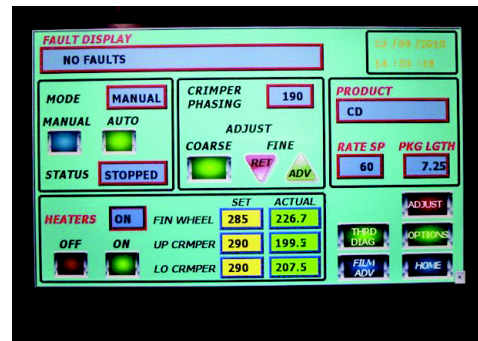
FAULT DISPLAY

NO FAULTS

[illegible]

MODE MANUAL

MANUAL AUTO

STATUS STOPPED

CRIMPER PHASING 190

ADJUST

COARSE FINE

RET ADV

PRODUCT

CD

RATE SP 60

PKG LGTH 7.25

HEATERS ON

OFF ON

| | SET | ACTUAL |
|---|---|---|
| FIN WHEEL | 285 | 226.7 |
| UP CRMPER | 290 | 199.5 |
| LO CRMPER | 290 | 207.5 |

THRD DIAG

FILM ADV

ADJUST

OPTIONS

HOME